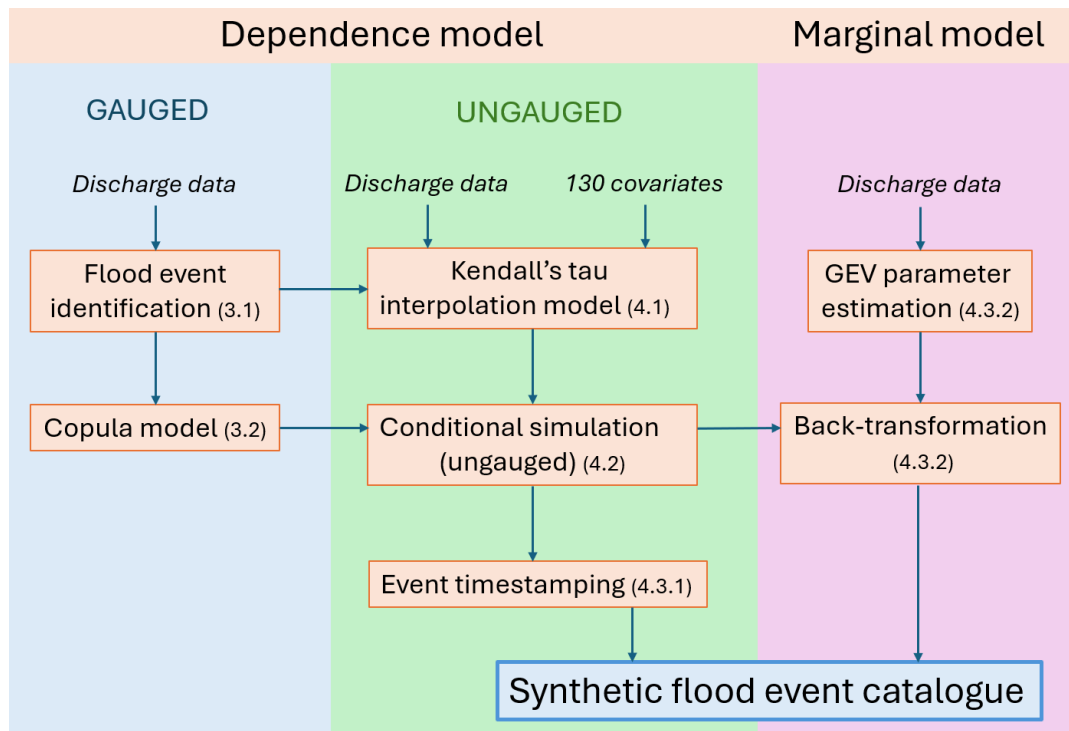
Dependence model

Marginal model

GAUGED

UNGAUGED

Discharge data

Discharge data

130 covariates

Discharge data

Flood event identification (3.1)

Kendall's tau interpolation model (4.1)

GEV parameter estimation (4.3.2)

Copula model (3.2)

Conditional simulation (ungauged) (4.2)

Back-transformation (4.3.2)

Event timestamping (4.3.1)

Synthetic flood event catalogue